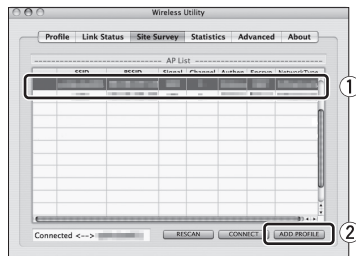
Wireless Utility

Profile | Link Status | Site Survey | Statistics | Advanced | About

AP List

| SSID | BSSID | Signal | Channel | Authen | Encryp | NetworkType |
|---|---|---|---|---|---|---|
| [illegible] | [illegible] | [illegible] | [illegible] | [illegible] | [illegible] | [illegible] |
| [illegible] | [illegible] | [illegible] | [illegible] | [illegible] | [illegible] | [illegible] |

①

Connected <--> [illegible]

RESCAN | CONNECT | ADD PROFILE

②